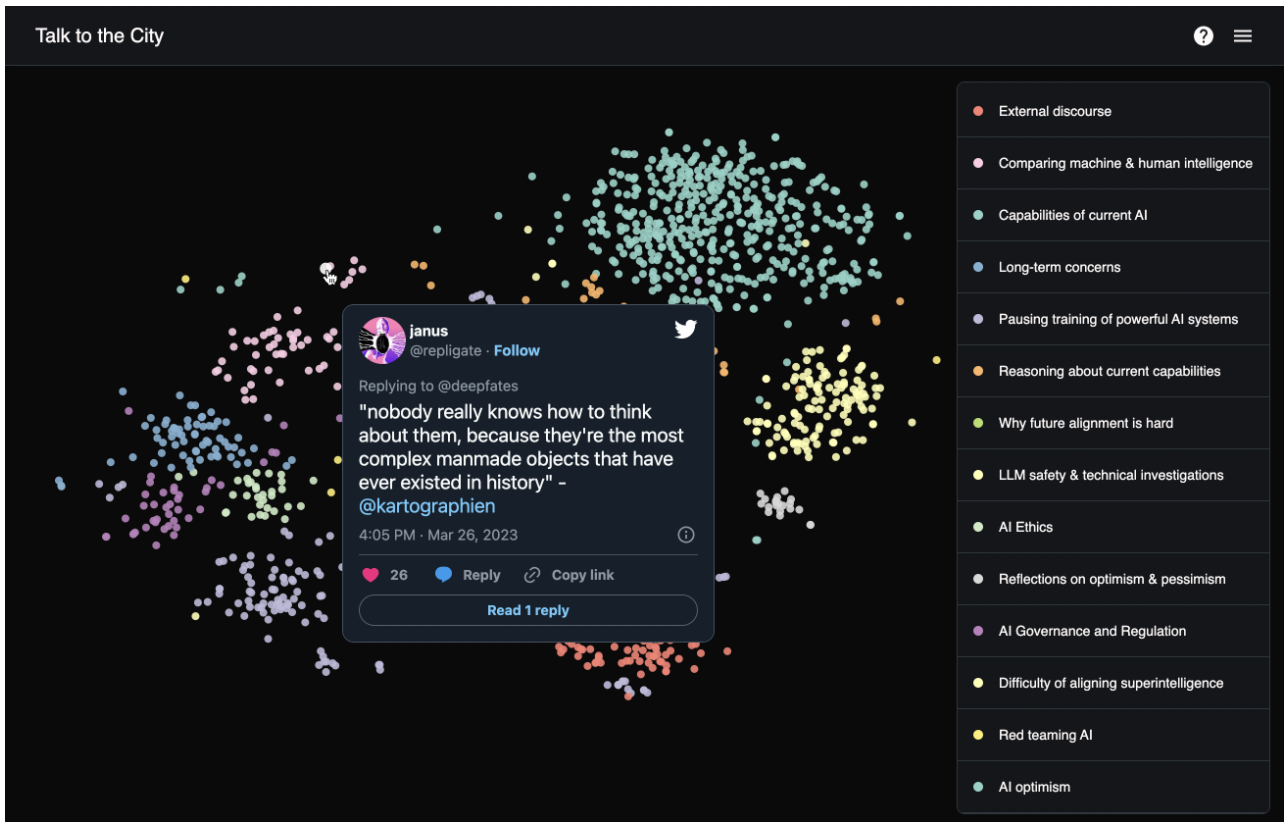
Talk to the City

janus
@repligate · Follow

Replying to @deepfates

"nobody really knows how to think about them, because they're the most complex manmade objects that have ever existed in history" - @kartographien

4:05 PM · Mar 26, 2023

26 Reply Copy link

Read 1 reply

External discourse
Comparing machine & human intelligence
Capabilities of current AI
Long-term concerns
Pausing training of powerful AI systems
Reasoning about current capabilities
Why future alignment is hard
LLM safety & technical investigations
AI Ethics
Reflections on optimism & pessimism
AI Governance and Regulation
Difficulty of aligning superintelligence
Red teaming AI
AI optimism